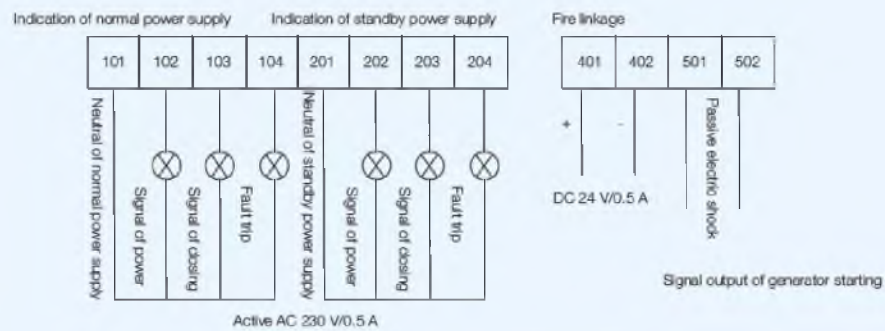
Indication of normal power supply

Indication of standby power supply

Fire linkage

| 101 | 102 | 103 | 104 | 201 | 202 | 203 | 204 |
|---|---|---|---|---|---|---|---|

| 401 | 402 | 501 | 502 |
|---|---|---|---|

Neutral of normal power supply

Signal of power

Signal of closing

Fault trip

Neutral of standby power supply

Signal of power

Signal of closing

Fault trip

+

-

DC 24 V/0.5 A

Passive electric shock

Signal output of generator starting

Active AC 230 V/0.5 A